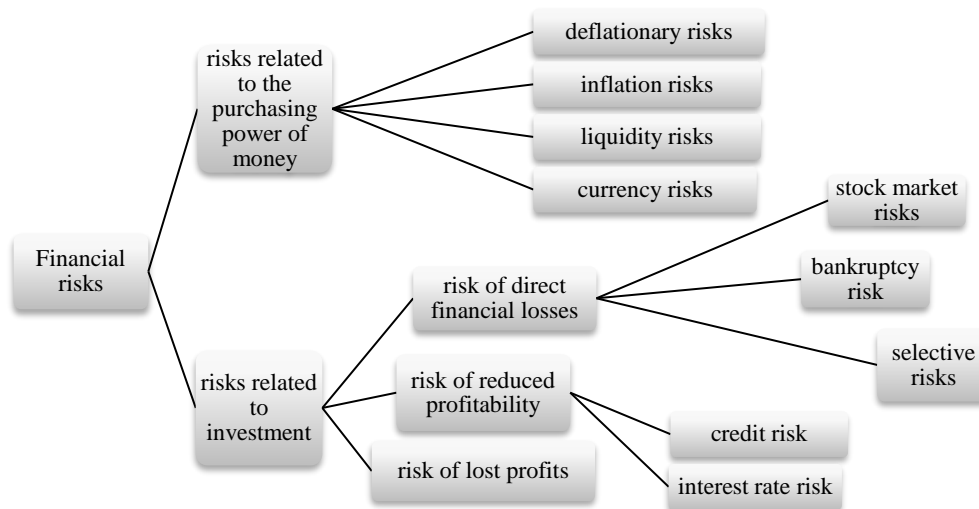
Financial risks

risks related to the purchasing power of money

deflationary risks

inflation risks

liquidity risks

currency risks

risks related to investment

risk of direct financial losses

stock market risks

bankruptcy risk

selective risks

risk of reduced profitability

credit risk

interest rate risk

risk of lost profits